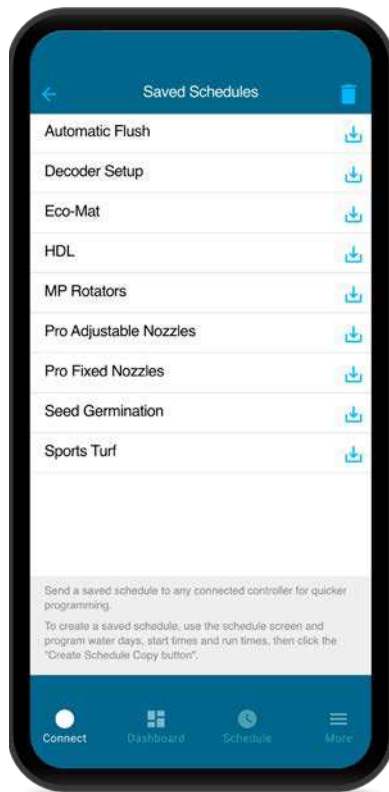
Saved Schedules

Automatic Flush

Decoder Setup

Eco-Mat

HDL

MP Rotators

Pro Adjustable Nozzles

Pro Fixed Nozzles

Seed Germination

Sports Turf

Send a saved schedule to any connected controller for quicker programming.

To create a saved schedule, use the schedule screen and program water days, start times and run times, then click the "Create Schedule Copy button".

Connect Dashboard Schedule More